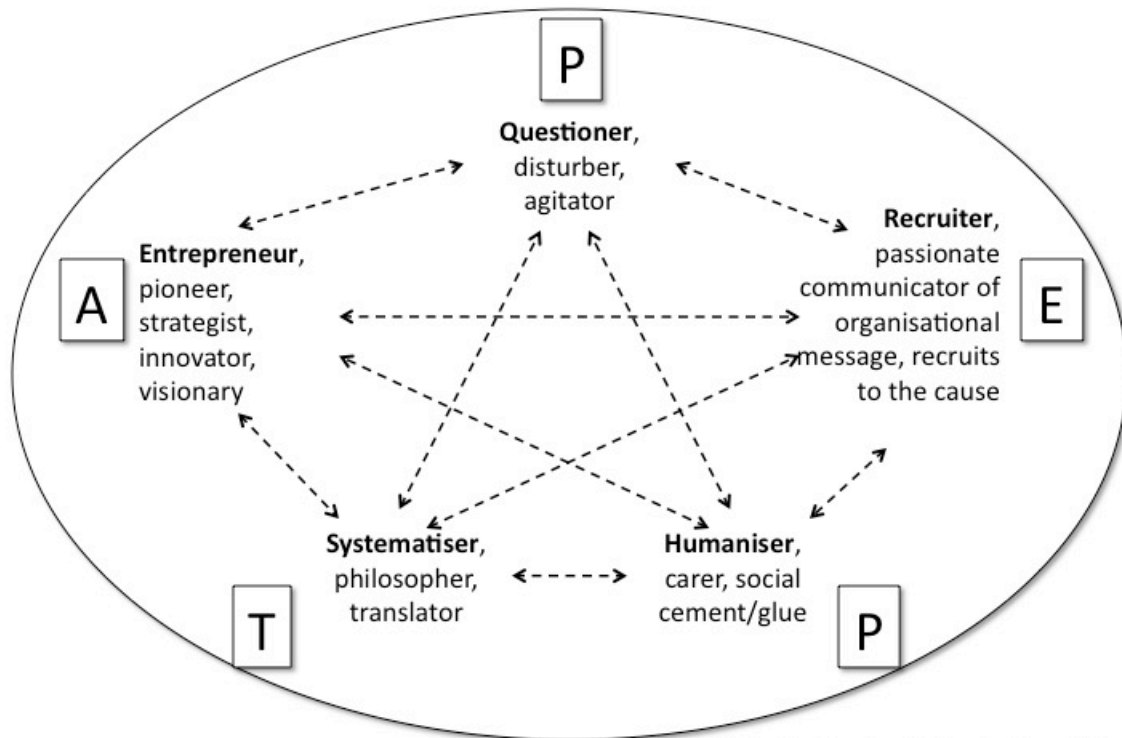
P

**Questioner**, disturber, agitator

A

**Entrepreneur**, pioneer, strategist, innovator, visionary

**Recruiter**, passionate communicator of organisational message, recruits to the cause

E

**Systematiser**, philosopher, translator

**Humaniser**, carer, social cement/glue

T

P